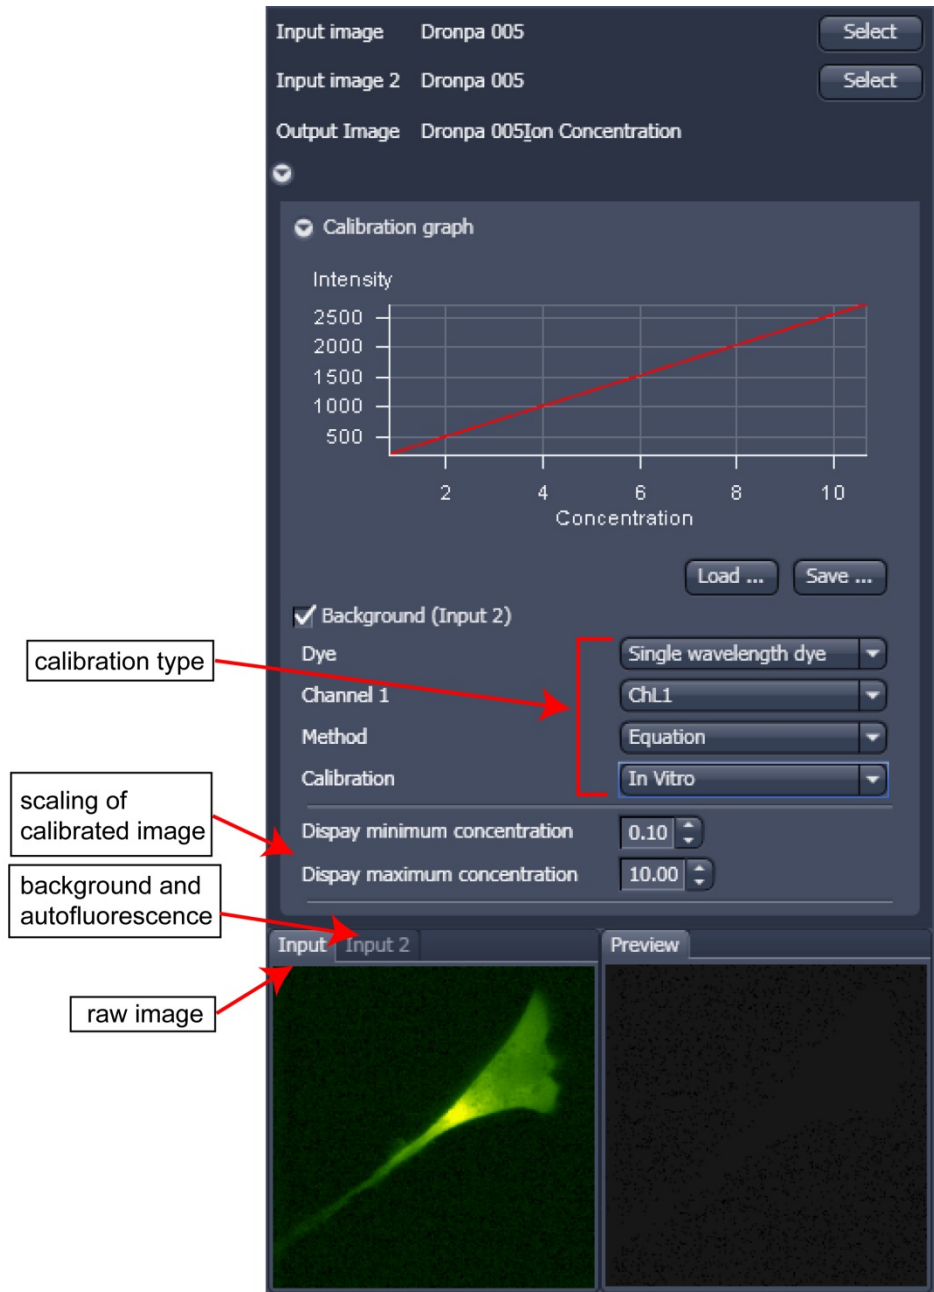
Input image Dronpa 005 Select

Input image 2 Dronpa 005 Select

Output Image Dronpa 005Ion Concentration

Calibration graph

Intensity

2500
2000
1500
1000
500

2 4 6 8 10

Concentration

Load ... Save ...

Background (Input 2)

calibration type

Dye Single wavelength dye

Channel 1 ChL1

Method Equation

Calibration In Vitro

scaling of calibrated image

Dispay minimum concentration 0.10

Dispay maximum concentration 10.00

background and autofluorescence

Input Input 2

Preview

raw image